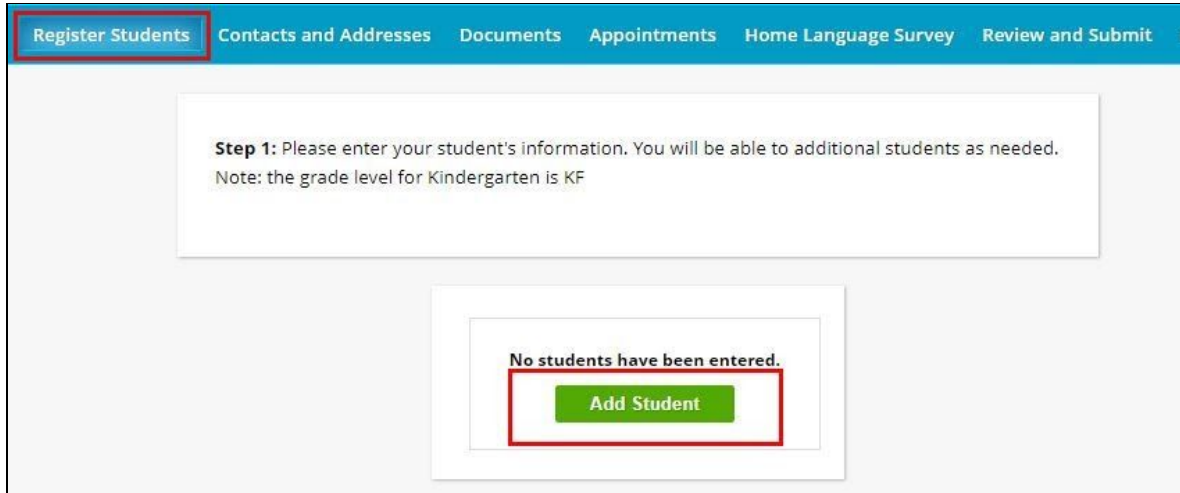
Register Students Contacts and Addresses Documents Appointments Home Language Survey Review and Submit

**Step 1:** Please enter your student's information. You will be able to additional students as needed. Note: the grade level for Kindergarten is KF

No students have been entered.

Add Student